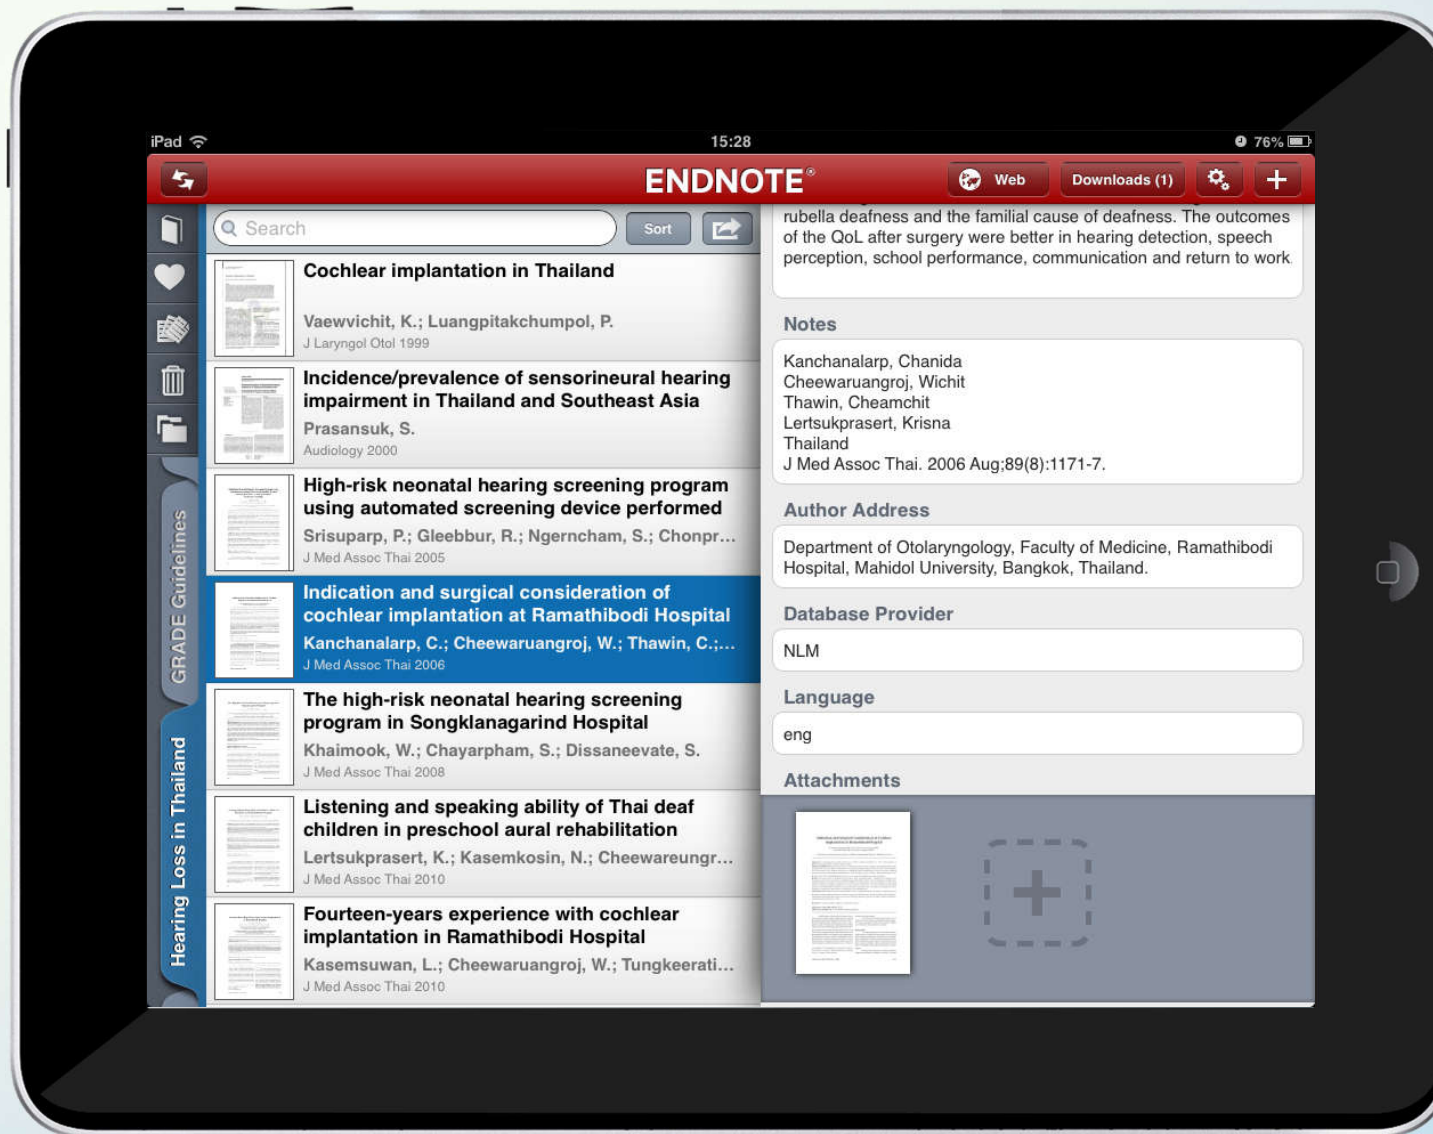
iPad 15:28 76%

ENDNOTE®

Web Downloads (1) +

Search Sort

GRADE Guidelines

Hearing Loss in Thailand

Cochlear implantation in Thailand
Vaewvichit, K.; Luangpitakchumpol, P.
J Laryngol Otol 1999

Incidence/prevalence of sensorineural hearing impairment in Thailand and Southeast Asia
Prasansuk, S.
Audiology 2000

High-risk neonatal hearing screening program using automated screening device performed
Srisuparp, P.; Gleebbur, R.; Ngerncham, S.; Chonpr...
J Med Assoc Thai 2005

Indication and surgical consideration of cochlear implantation at Ramathibodi Hospital
Kanchanalarp, C.; Cheewaruangroj, W.; Thawin, C.;...
J Med Assoc Thai 2006

The high-risk neonatal hearing screening program in Songklanagarind Hospital
Khaimook, W.; Chayarpham, S.; Dissaneevate, S.
J Med Assoc Thai 2008

Listening and speaking ability of Thai deaf children in preschool aural rehabilitation
Lertsukprasert, K.; Kasemkosin, N.; Cheewareungr...
J Med Assoc Thai 2010

Fourteen-years experience with cochlear implantation in Ramathibodi Hospital
Kasemsuwan, L.; Cheewaruangroj, W.; Tungkeerati...
J Med Assoc Thai 2010

rubella deafness and the familial cause of deafness. The outcomes of the QoL after surgery were better in hearing detection, speech perception, school performance, communication and return to work.

Notes

Kanchanalarp, Chanida
Cheewaruangroj, Wichit
Thawin, Cheamchit
Lertsukprasert, Krisna
Thailand
J Med Assoc Thai. 2006 Aug;89(8):1171-7.

Author Address

Department of Otolaryngology, Faculty of Medicine, Ramathibodi Hospital, Mahidol University, Bangkok, Thailand.

Database Provider

NLM

Language

eng

Attachments